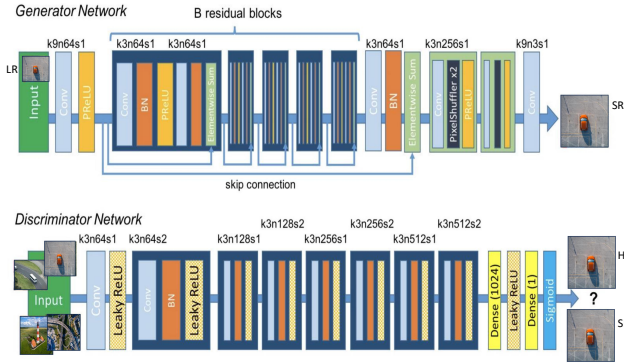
Generator Network

B residual blocks

k9n64s1

k3n64s1

k3n64s1

k3n64s1

k3n256s1

k9n3s1

LR

Input

Conv

PReLU

Conv

BN

PReLU

Conv

BN

Elementwise Sum

Conv

BN

Elementwise Sum

Conv

PixelShuffler x2

PReLU

Conv

SR

skip connection

Discriminator Network

k3n64s1

k3n64s2

k3n128s1

k3n128s2

k3n256s1

k3n256s2

k3n512s1

k3n512s2

Input

Conv

Leaky ReLU

Conv

BN

Leaky ReLU

Dense (1024)

Leaky ReLU

Dense (1)

Sigmoid

?

H

S